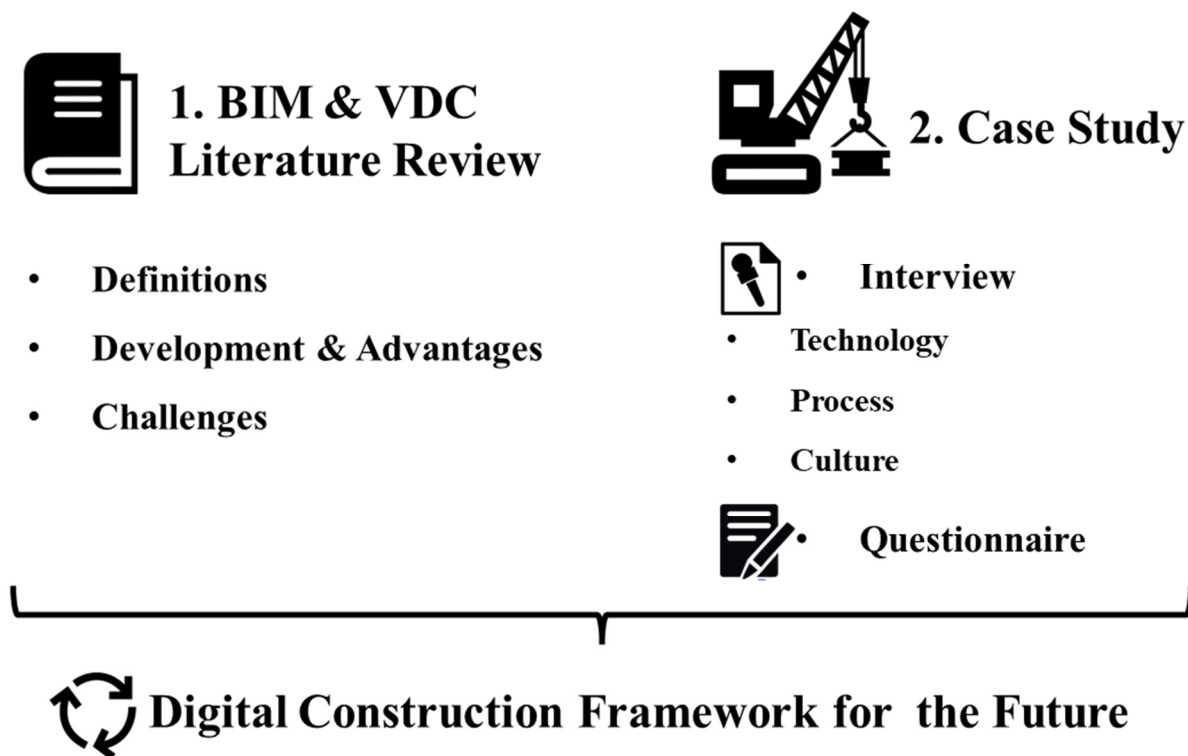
1. BIM & VDC Literature Review

2. Case Study

- Definitions
- Development & Advantages
- Challenges

- Interview
- Technology
- Process
- Culture
- Questionnaire

Digital Construction Framework for the Future